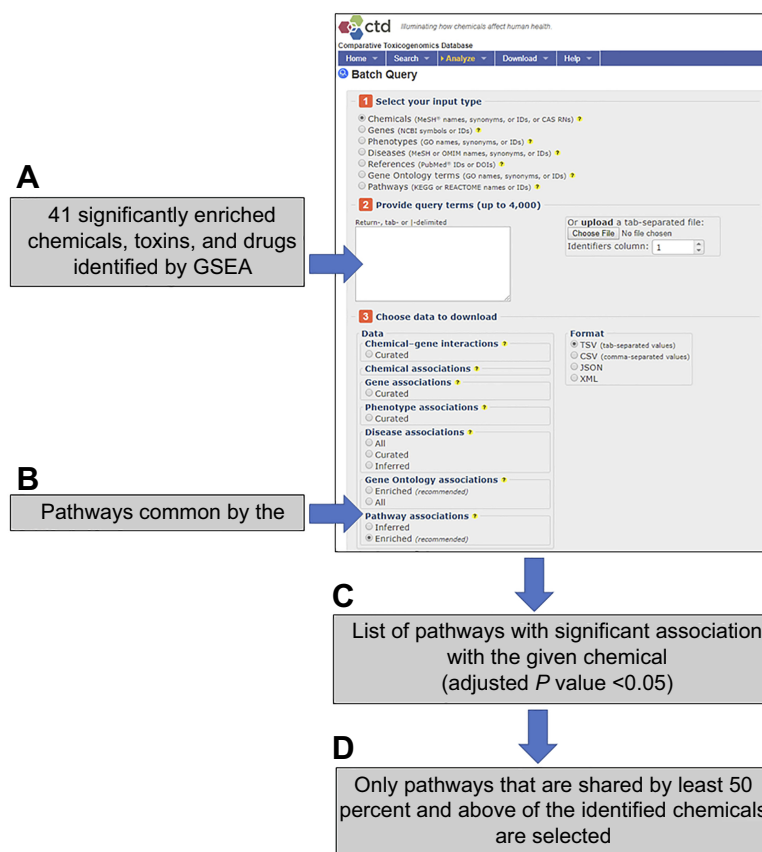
ctd Illuminating how chemicals affect human health.
Comparative Toxicogenomics Database
Home ▾ Search ▾ Analyze ▾ Download ▾ Help ▾
Batch Query

1 Select your input type
Chemicals (MeSH® names, synonyms, or IDs, or CAS RNs) ?
Genes (NCBI symbols or IDs) ?
Phenotypes (GO names, synonyms, or IDs) ?
Diseases (MeSH or OMIM names, synonyms, or IDs) ?
References (PubMed® IDs or DOIs) ?
Gene Ontology terms (GO names, synonyms, or IDs) ?
Pathways (KEGG or REACTOME names or IDs) ?

2 Provide query terms (up to 4,000)
Return-, tab- or |-delimited
Or upload a tab-separated file:
Choose File No file chosen
Identifiers column: 1

3 Choose data to download
Data
Chemical–gene interactions ?
Curated
Chemical associations ?
Gene associations ?
Curated
Phenotype associations ?
Curated
Disease associations ?
All
Curated
Inferred
Gene Ontology associations ?
Enriched (recommended)
All
Pathway associations ?
Inferred
Enriched (recommended)

Format
TSV (tab-separated values)
CSV (comma-separated values)
JSON
XML

A
41 significantly enriched chemicals, toxins, and drugs identified by GSEA

B
Pathways common by the

C
List of pathways with significant association with the given chemical (adjusted $P$ value <0.05)

D
Only pathways that are shared by least 50 percent and above of the identified chemicals are selected